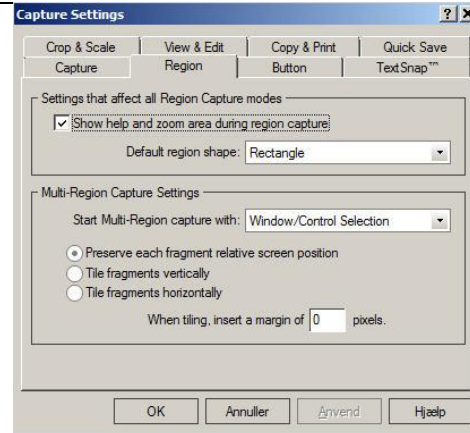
Capture Settings

? ×

Crop & Scale | View & Edit | Copy & Print | Quick Save
Capture | Region | Button | TextSnap™

Settings that affect all Region Capture modes

☑ Show help and zoom area during region capture

Default region shape: Rectangle

Multi-Region Capture Settings

Start Multi-Region capture with: Window/Control Selection

Preserve each fragment relative screen position

Tile fragments vertically

Tile fragments horizontally

When tiling, insert a margin of 0 pixels.

OK | Annuller | Anvend | Hjælp